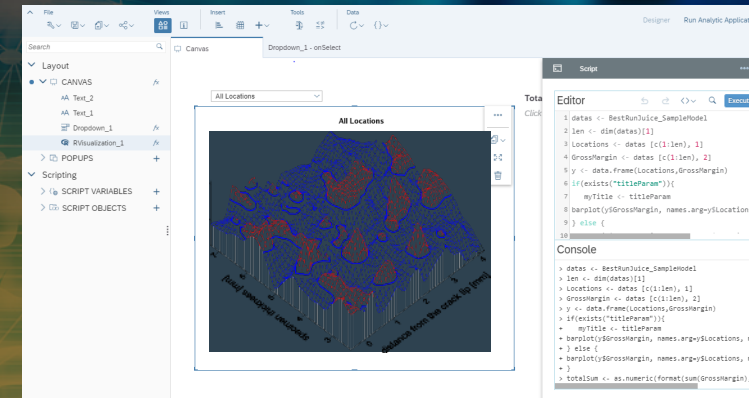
File Views Insert Tools Data

Designer Run Analytic Applica

Search

Layout

CANVAS

Text_2

Text_1

Dropdown_1

RVisualization_1

POPUPS

Scripting

SCRIPT VARIABLES

SCRIPT OBJECTS

Canvas

Dropdown_1 - onSelect

All Locations

All Locations

Tota

Click

specimen thickness [mm]

distance from the crack tip [mm]

Script

Editor

Execut

1 datas <- BestRunJuice_SampleModel
2 len <- dim(datas)[1]
3 Locations <- datas [c(1:len), 1]
4 GrossMargin <- datas [c(1:len), 2]
5 y <- data.frame(Locations,GrossMargin)
6 if(exists("titleParam")){
7 myTitle <- titleParam
8 barplot(y$GrossMargin, names.arg=y$Location
9 } else {
10

Console

> datas <- BestRunJuice_SampleModel
> len <- dim(datas)[1]
> Locations <- datas [c(1:len), 1]
> GrossMargin <- datas [c(1:len), 2]
> y <- data.frame(Locations,GrossMargin)
> if(exists("titleParam")){
+ myTitle <- titleParam
+ barplot(y$GrossMargin, names.arg=y$Locations,
+ } else {
+ barplot(y$GrossMargin, names.arg=y$Locations,
+ }
> totalSum <- as.numeric(format(sum(GrossMargin)